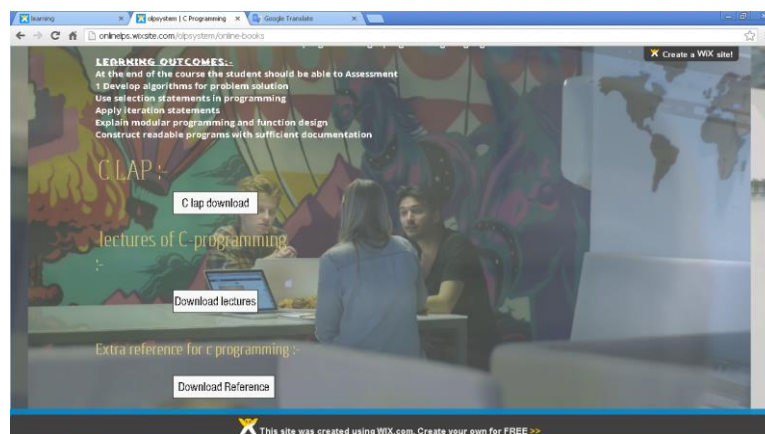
learning
olpsystem | C Programming
Google Translate
onlinelps.wixsite.com/olpsystem/online-books

Create a WiX site!

LEARNING OUTCOMES:-
At the end of the course the student should be able to Assessment
1 Develop algorithms for problem solution
Use selection statements in programming
Apply iteration statements
Explain modular programming and function design
Construct readable programs with sufficient documentation

C LAP :-

C lap download

lectures of C-programming :-

Download lectures

Extra reference for c programming :-

Download Reference

This site was created using WIX.com. Create your own for FREE >>